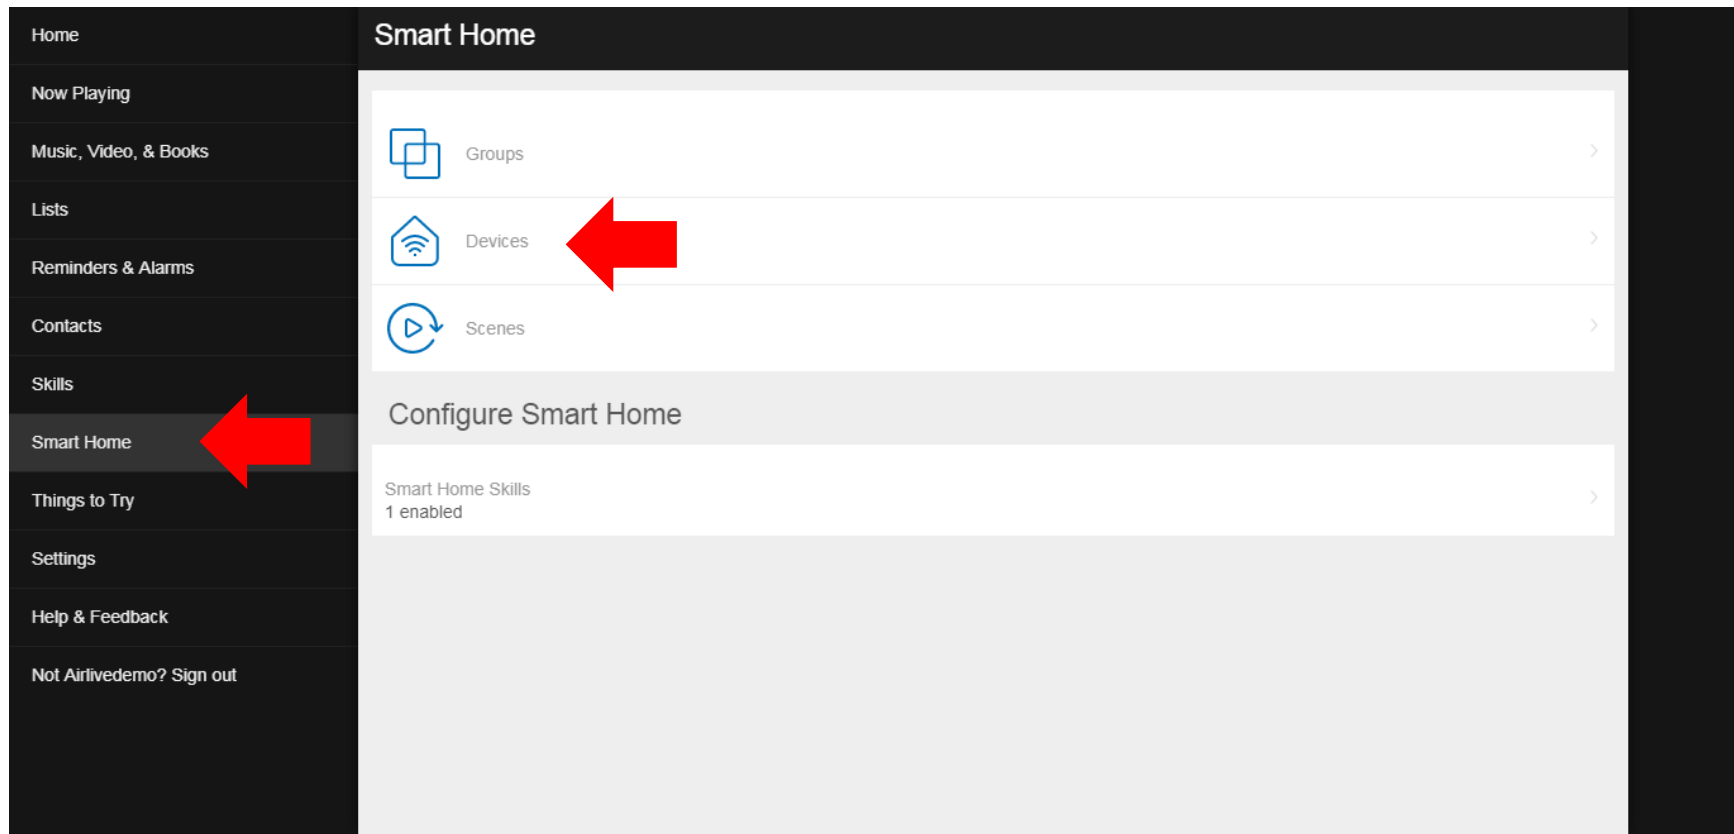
Home

Now Playing

Music, Video, & Books

Lists

Reminders & Alarms

Contacts

Skills

Smart Home

Things to Try

Settings

Help & Feedback

Not Airlivedemo? Sign out

Smart Home

Groups

Devices

Scenes

Configure Smart Home

Smart Home Skills
1 enabled